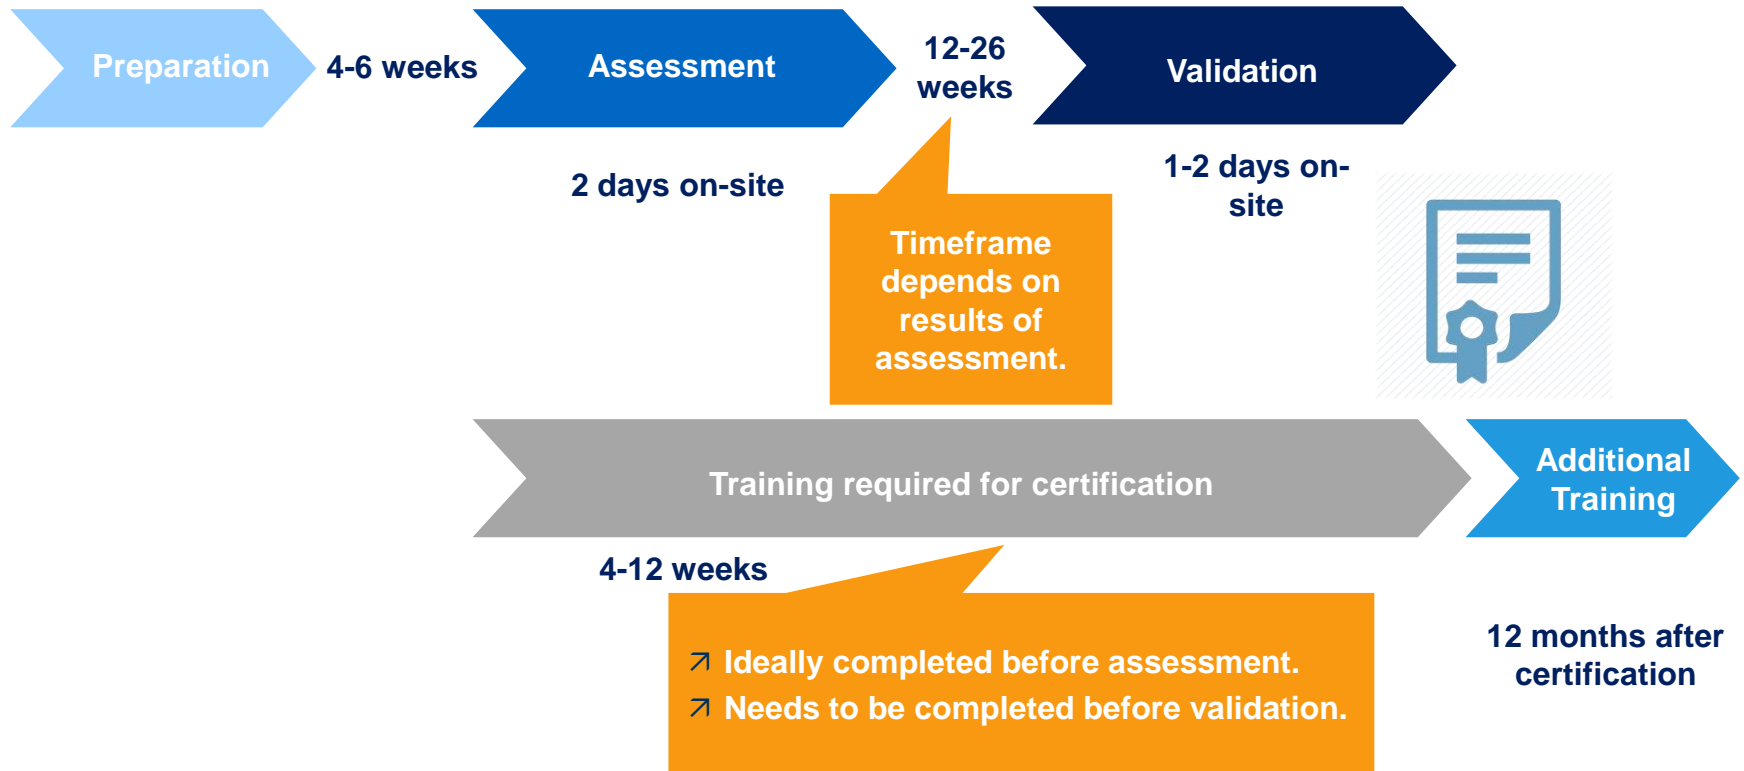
Preparation

4-6 weeks

Assessment

12-26 weeks

Validation

2 days on-site

Timeframe depends on results of assessment.

1-2 days on-site

Training required for certification

Additional Training

4-12 weeks

↗ Ideally completed before assessment.
↗ Needs to be completed before validation.

12 months after certification